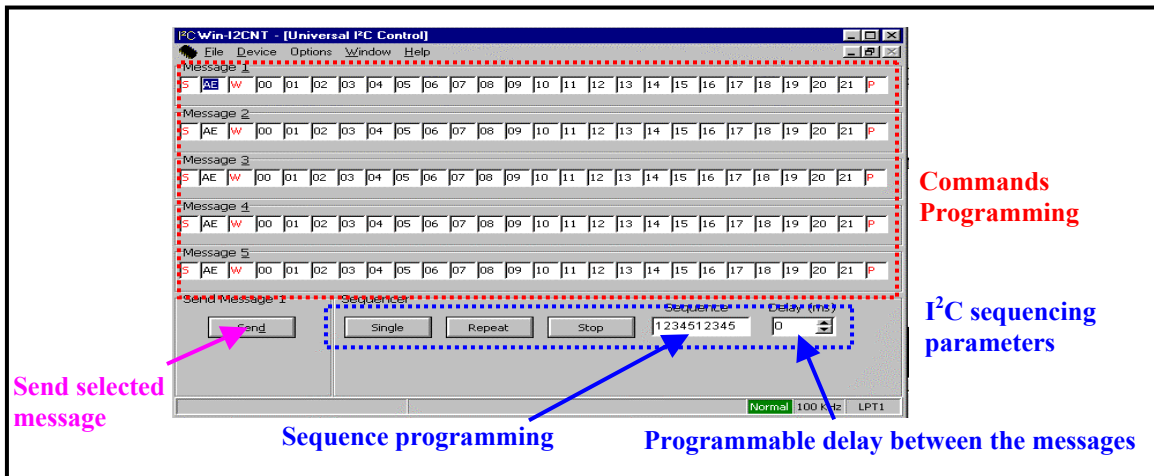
I²C Win-I2CNT - [Universal I²C Control]

File Device Options Window Help

Message 1
S AE W 00 01 02 03 04 05 06 07 08 09 10 11 12 13 14 15 16 17 18 19 20 21 P

Message 2
S AE W 00 01 02 03 04 05 06 07 08 09 10 11 12 13 14 15 16 17 18 19 20 21 P

Message 3
S AE W 00 01 02 03 04 05 06 07 08 09 10 11 12 13 14 15 16 17 18 19 20 21 P

Message 4
S AE W 00 01 02 03 04 05 06 07 08 09 10 11 12 13 14 15 16 17 18 19 20 21 P

Message 5
S AE W 00 01 02 03 04 05 06 07 08 09 10 11 12 13 14 15 16 17 18 19 20 21 P

Commands Programming

Send Message 1
Send

Sequencer
Single Repeat Stop
Sequence 1234512345
Delay (ms) 0

$I^2C$ sequencing parameters

Normal 100 KHz LPT1

Send selected message

Sequence programming

Programmable delay between the messages